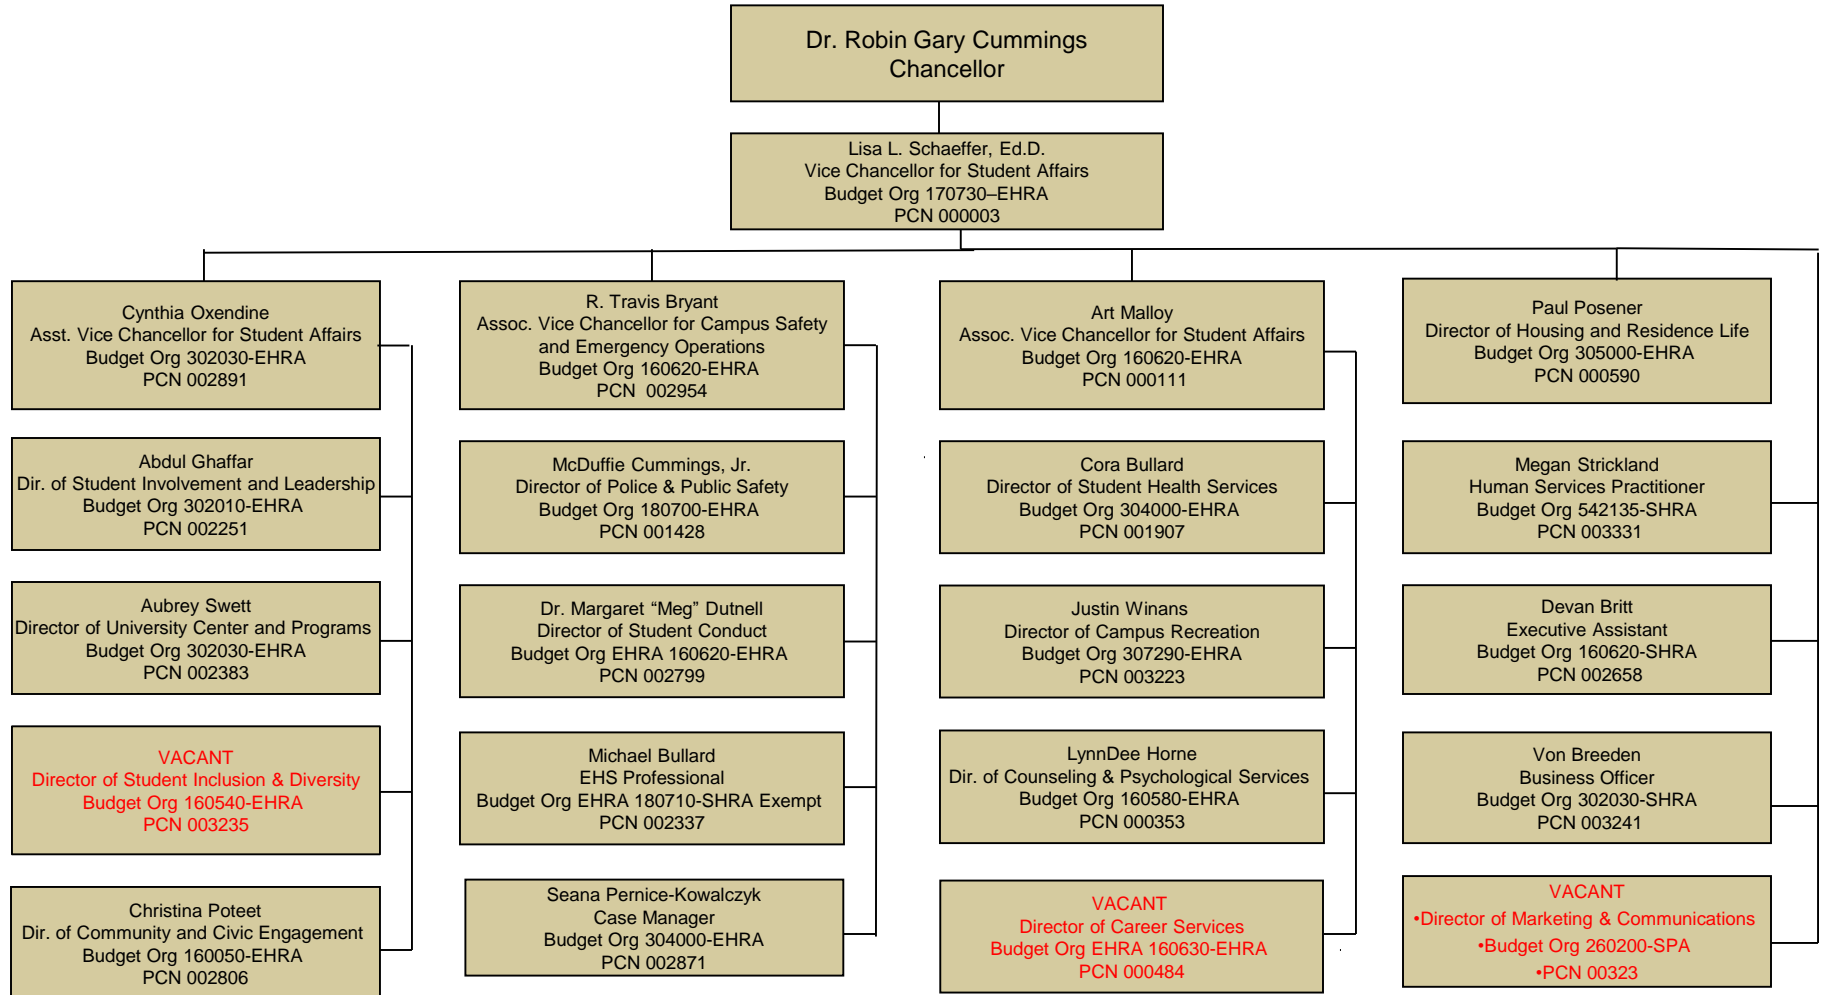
Dr. Robin Gary Cummings
Chancellor

Lisa L. Schaeffer, Ed.D.
Vice Chancellor for Student Affairs
Budget Org 170730–EHRA
PCN 000003

Cynthia Oxendine
Asst. Vice Chancellor for Student Affairs
Budget Org 302030-EHRA
PCN 002891

Abdul Ghaffar
Dir. of Student Involvement and Leadership
Budget Org 302010-EHRA
PCN 002251

Aubrey Swett
Director of University Center and Programs
Budget Org 302030-EHRA
PCN 002383

VACANT
Director of Student Inclusion & Diversity
Budget Org 160540-EHRA
PCN 003235

Christina Poteet
Dir. of Community and Civic Engagement
Budget Org 160050-EHRA
PCN 002806

R. Travis Bryant
Assoc. Vice Chancellor for Campus Safety and Emergency Operations
Budget Org 160620-EHRA
PCN 002954

McDuffie Cummings, Jr.
Director of Police & Public Safety
Budget Org 180700-EHRA
PCN 001428

Dr. Margaret “Meg” Dutnell
Director of Student Conduct
Budget Org EHRA 160620-EHRA
PCN 002799

Michael Bullard
EHS Professional
Budget Org EHRA 180710-SHRA Exempt
PCN 002337

Seana Pernice-Kowalczyk
Case Manager
Budget Org 304000-EHRA
PCN 002871

Art Malloy
Assoc. Vice Chancellor for Student Affairs
Budget Org 160620-EHRA
PCN 000111

Cora Bullard
Director of Student Health Services
Budget Org 304000-EHRA
PCN 001907

Justin Winans
Director of Campus Recreation
Budget Org 307290-EHRA
PCN 003223

LynnDee Horne
Dir. of Counseling & Psychological Services
Budget Org 160580-EHRA
PCN 000353

VACANT
Director of Career Services
Budget Org EHRA 160630-EHRA
PCN 000484

Paul Posener
Director of Housing and Residence Life
Budget Org 305000-EHRA
PCN 000590

Megan Strickland
Human Services Practitioner
Budget Org 542135-SHRA
PCN 003331

Devan Britt
Executive Assistant
Budget Org 160620-SHRA
PCN 002658

Von Breeden
Business Officer
Budget Org 302030-SHRA
PCN 003241

VACANT
•Director of Marketing & Communications
•Budget Org 260200-SPA
•PCN 00323